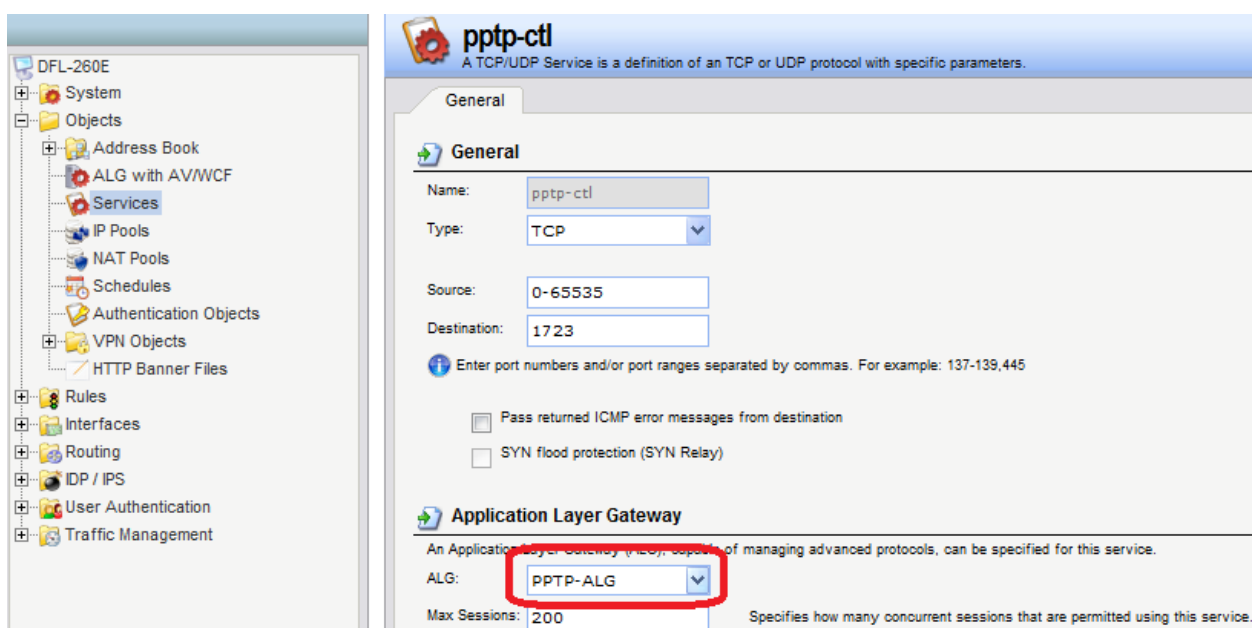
DFL-260E
System
Objects
Address Book
ALG with AV/WCF
Services
IP Pools
NAT Pools
Schedules
Authentication Objects
VPN Objects
HTTP Banner Files
Rules
Interfaces
Routing
IDP / IPS
User Authentication
Traffic Management

pptp-ctl
A TCP/UDP Service is a definition of an TCP or UDP protocol with specific parameters.

General

General

Name: pptp-ctl
Type: TCP
Source: 0-65535
Destination: 1723
Enter port numbers and/or port ranges separated by commas. For example: 137-139,445
Pass returned ICMP error messages from destination
SYN flood protection (SYN Relay)

Application Layer Gateway

An Application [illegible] of managing advanced protocols, can be specified for this service.
ALG: PPTP-ALG
Max Sessions: 200 Specifies how many concurrent sessions that are permitted using this service.